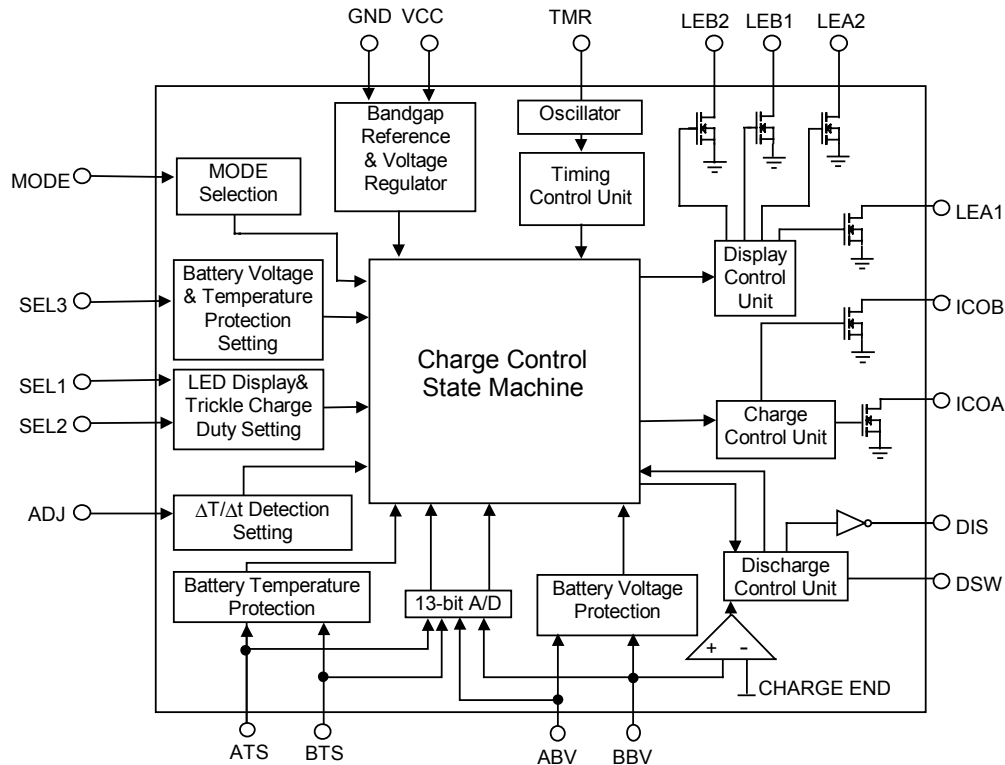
GND VCC

TMR

LEB2 LEB1 LEA2

Bandgap Reference & Voltage Regulator

Oscillator

Timing Control Unit

MODE

MODE Selection

LEA1

Display Control Unit

Battery Voltage & Temperature Protection Setting

SEL3

ICOB

Charge Control State Machine

SEL1

LED Display& Trickle Charge Duty Setting

SEL2

Charge Control Unit

ICOA

ADJ

$\Delta T/\Delta t$ Detection Setting

DIS

Discharge Control Unit

DSW

Battery Temperature Protection

13-bit A/D

Battery Voltage Protection

+ -

CHARGE END

ATS BTS

ABV BBV